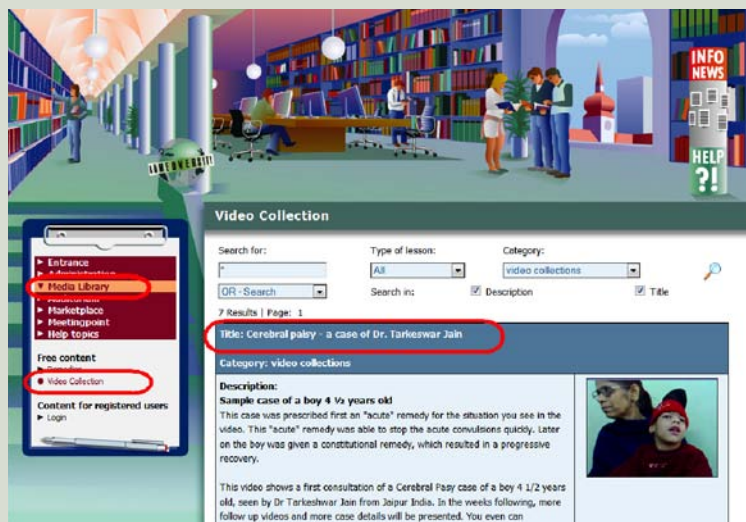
INFO NEWS

HELP ?!

Video Collection

► Entrance
► Administration
▼ Media Library
► Assessment
► Marketplace
► Meetingpoint
► Help topics

Free content
► Remedies
● Video Collection

Content for registered users
► Login

Search for: *

Type of lesson: All

Category: video collections

OR - Search

Search in: ☑ Description ☑ Title

7 Results | Page: 1

Title: Cerebral palsy - a case of Dr. Tarkeswar Jain

Category: video collections

Description:
Sample case of a boy 4 ½ years old
This case was prescribed first an "acute" remedy for the situation you see in the video. This "acute" remedy was able to stop the acute convulsions quickly. Later on the boy was given a constitutional remedy, which resulted in a progressive recovery.

This video shows a first consultation of a Cerebral Pasy case of a boy 4 1/2 years old, seen by Dr Tarkeswhar Jain from Jaipur India. In the weeks following, more follow up videos and more case details will be presented. You even can